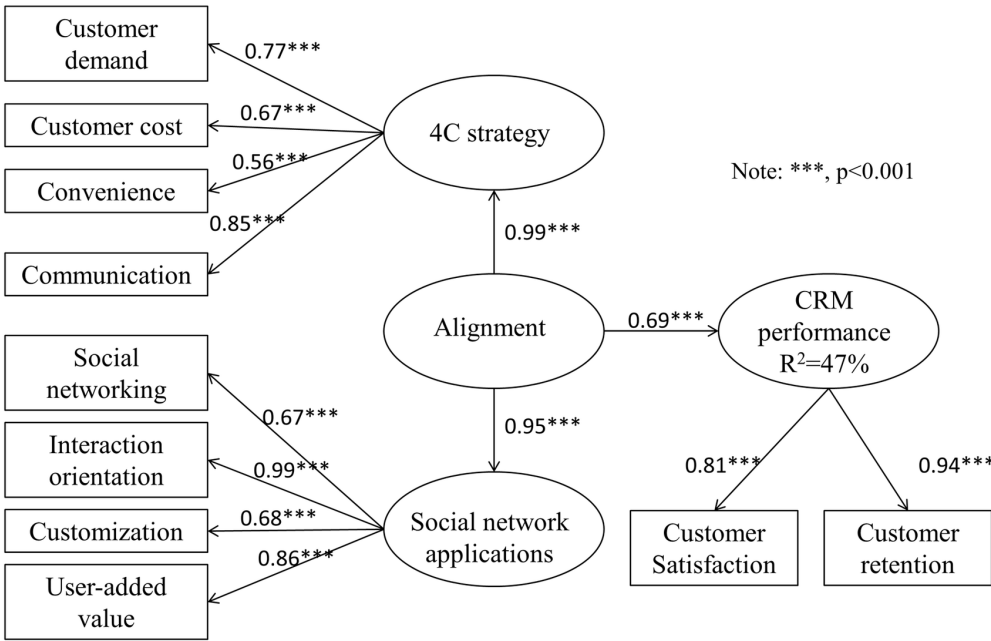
Customer demand

0.77***

Customer cost

0.67***

4C strategy

0.56***

Convenience

0.85***

Note: ***, p<0.001

Communication

0.99***

Alignment

0.69***

CRM performance $R^2$=47%

Social networking

0.67***

0.95***

Interaction orientation

0.99***

0.81***

0.94***

Customization

0.68***

Social network applications

0.86***

User-added value

Customer Satisfaction

Customer retention